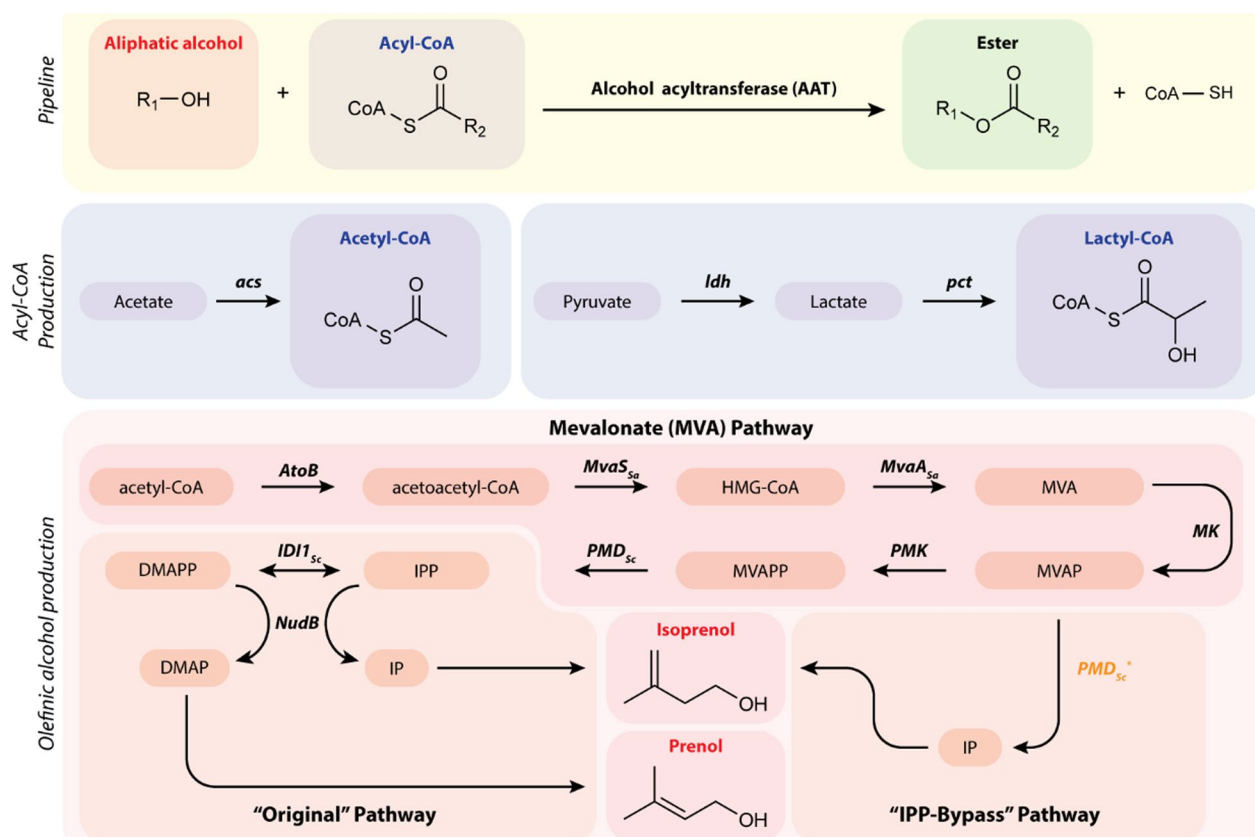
Pipeline

Aliphatic alcohol

$R_1$—OH

+

Acyl-CoA

CoA S O $R_2$

Alcohol acyltransferase (AAT)

Ester

$R_1$ O O $R_2$

+ CoA—SH

Acyl-CoA Production

Acetate

acs

Acetyl-CoA

CoA S O

Pyruvate

ldh

Lactate

pct

Lactyl-CoA

CoA S O OH

Olefinic alcohol production

Mevalonate (MVA) Pathway

acetyl-CoA

AtoB

acetoacetyl-CoA

$MvaS_{Sa}$

HMG-CoA

$MvaA_{Sa}$

MVA

MK

MVAP

PMK

MVAPP

$PMD_{Sc}$

IPP

$IDI1_{Sc}$

DMAPP

NudB

DMAP

IP

Isoprenol

OH

Prenol

OH

$PMD_{Sc}^*$

IP

"Original" Pathway

"IPP-Bypass" Pathway